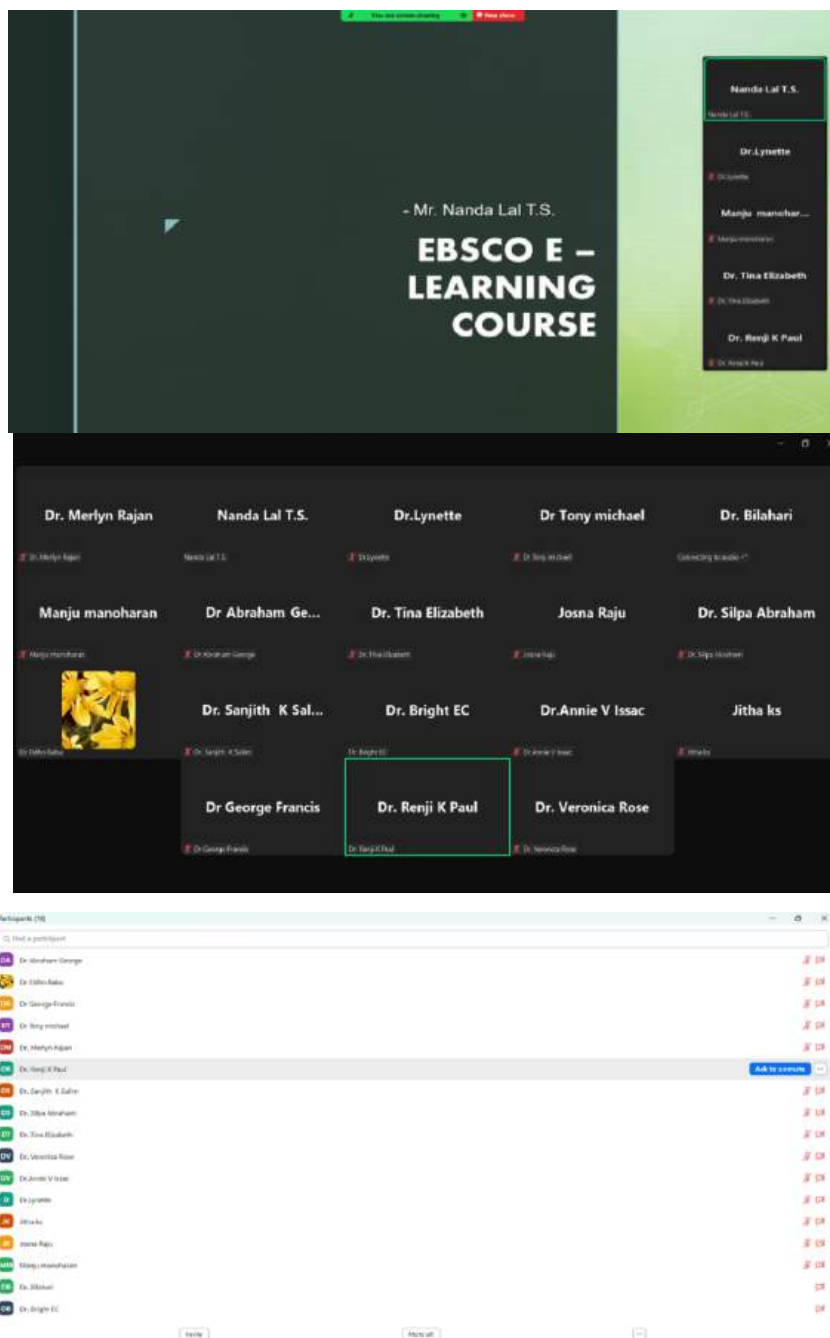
You are screen sharing   Stop share

- Mr. Nanda Lal T.S.

EBSCO E – LEARNING COURSE

Nanda Lal T.S.
Nanda Lal T.S.

Dr.Lynette
Dr.Lynette

Manju manohar...
Manju manoharan

Dr. Tina Elizabeth
Dr. Tina Elizabeth

Dr. Renji K Paul
Dr. Renji K Paul

Dr. Merlyn Rajan
Dr. Merlyn Rajan

Nanda Lal T.S.
Nanda Lal T.S.

Dr.Lynette
Dr.Lynette

Dr Tony michael
Dr Tony michael

Dr. Bilahari
Connecting to audio

Manju manoharan
Manju manoharan

Dr Abraham Ge...
Dr Abraham George

Dr. Tina Elizabeth
Dr. Tina Elizabeth

Josna Raju
Josna Raju

Dr. Silpa Abraham
Dr. Silpa Abraham

Dr Ebho Babu

Dr. Sanjith K Sal...
Dr. Sanjith K Salim

Dr. Bright EC
Dr. Bright EC

Dr.Annie V Issac
Dr.Annie V Issac

Jitha ks
Jitha ks

Dr George Francis
Dr George Francis

Dr. Renji K Paul
Dr. Renji K Paul

Dr. Veronica Rose
Dr. Veronica Rose

Participants (18)

Find a participant

DA Dr Abraham George
Dr Ebho Babu
DG Dr George Francis
DT Dr Tony michael
DM Dr. Merlyn Rajan
DR Dr. Renji K Paul   Ask to unmute
DS Dr. Sanjith K Salim
DS Dr. Silpa Abraham
DT Dr. Tina Elizabeth
DV Dr. Veronica Rose
DV Dr.Annie V Issac
D Dr.Lynette
JK Jitha ks
JR Josna Raju
MM Manju manoharan
DB Dr. Bilahari
DB Dr. Bright EC

Invite   Mute all   ...